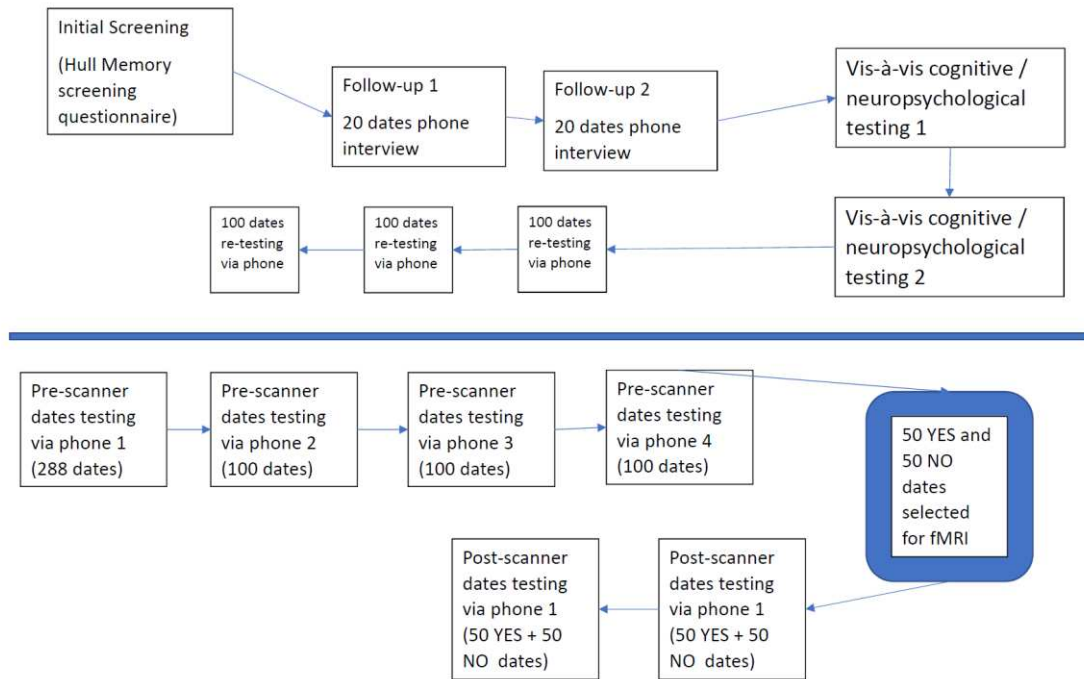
Initial Screening

(Hull Memory screening questionnaire)

Follow-up 1

20 dates phone interview

Follow-up 2

20 dates phone interview

Vis-à-vis cognitive / neuropsychological testing 1

Vis-à-vis cognitive / neuropsychological testing 2

100 dates re-testing via phone

100 dates re-testing via phone

100 dates re-testing via phone

Pre-scanner dates testing via phone 1 (288 dates)

Pre-scanner dates testing via phone 2 (100 dates)

Pre-scanner dates testing via phone 3 (100 dates)

Pre-scanner dates testing via phone 4 (100 dates)

50 YES and 50 NO dates selected for fMRI

Post-scanner dates testing via phone 1 (50 YES + 50 NO dates)

Post-scanner dates testing via phone 1 (50 YES + 50 NO dates)